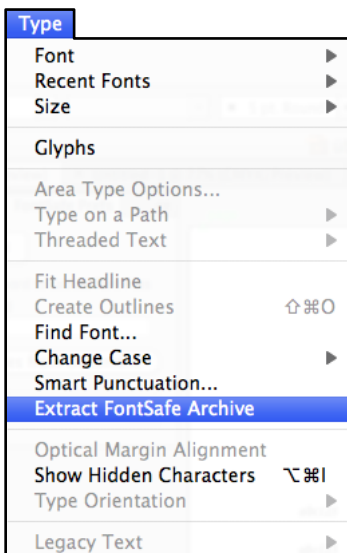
Type
Font
Recent Fonts
Size
Glyphs
Area Type Options...
Type on a Path
Threaded Text
Fit Headline
Create Outlines ⇧⌘O
Find Font...
Change Case
Smart Punctuation...
Extract FontSafe Archive
Optical Margin Alignment
Show Hidden Characters ⌥⌘I
Type Orientation
Legacy Text